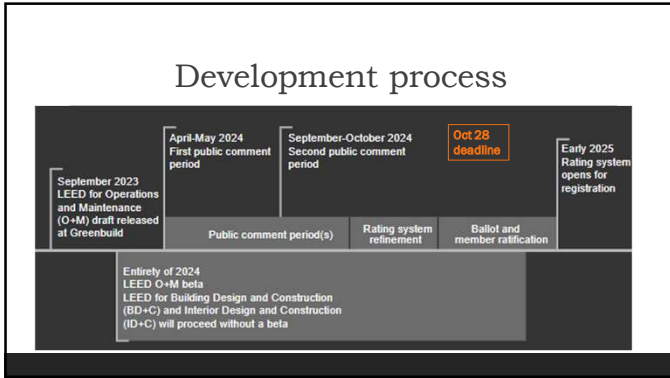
Development process

September 2023
LEED for Operations and Maintenance (O+M) draft released at Greenbuild

April-May 2024
First public comment period

September-October 2024
Second public comment period

Oct 28 deadline

Early 2025
Rating system opens for registration

Public comment period(s)

Rating system refinement

Ballot and member ratification

Entirety of 2024
LEED O+M beta
LEED for Building Design and Construction (BD+C) and Interior Design and Construction (ID+C) will proceed without a beta